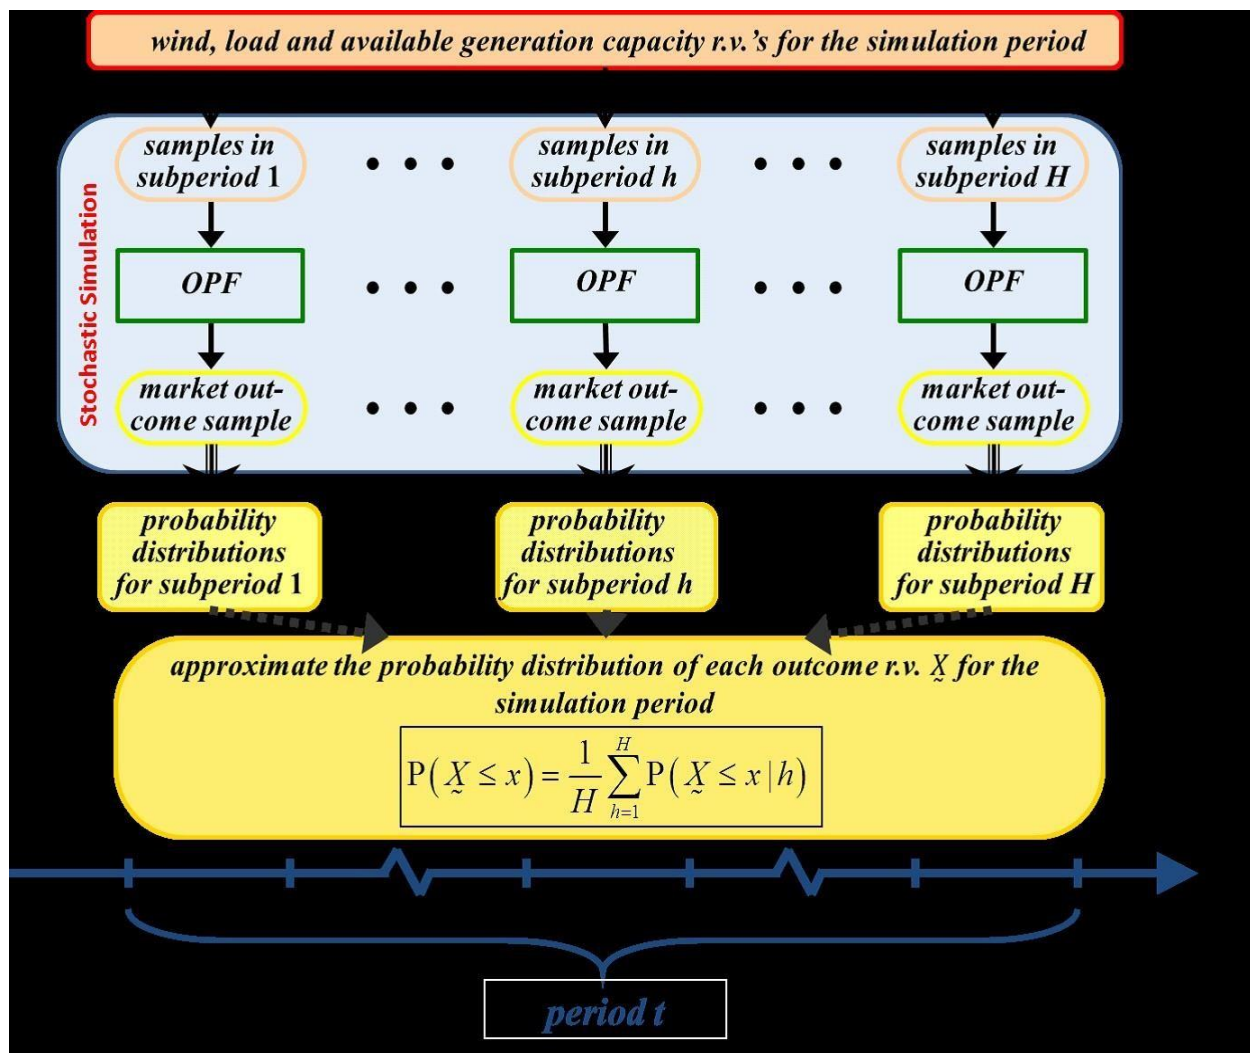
wind, load and available generation capacity r.v.'s for the simulation period

Stochastic Simulation

samples in subperiod 1

samples in subperiod h

samples in subperiod H

OPF

OPF

OPF

market outcome sample

market outcome sample

market outcome sample

probability distributions for subperiod 1

probability distributions for subperiod h

probability distributions for subperiod H

approximate the probability distribution of each outcome r.v. $\underset{\sim}{X}$ for the simulation period

$\mathrm{P}\left(\underset{\sim}{X} \leq x\right)=\frac{1}{H} \sum_{h=1}^{H} \mathrm{P}\left(\underset{\sim}{X} \leq x \mid h\right)$

period t